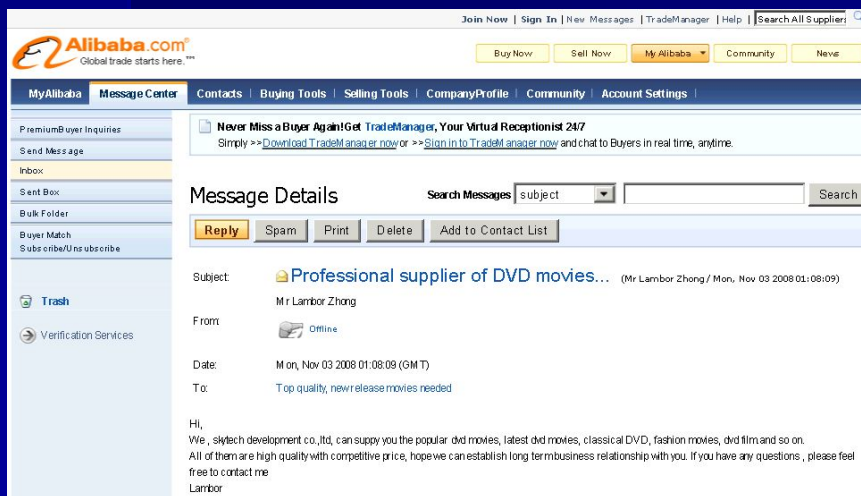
Join Now | Sign In | New Messages | TradeManager | Help | Search All Suppliers

Alibaba.com®
Global trade starts here.™

Buy Now | Sell Now | My Alibaba | Community | News

MyAlibaba | Message Center | Contacts | Buying Tools | Selling Tools | CompanyProfile | Community | Account Settings

PremiumBuyer Inquiries
Send Message
Inbox
Sent Box
Bulk Folder
Buyer Match Subscribe/Unsubscribe

Trash

Verification Services

Never Miss a Buyer Again! Get TradeManager, Your Virtual Receptionist 24/7
Simply >>Download TradeManager now or >>Sign in to TradeManager now and chat to Buyers in real time, anytime.

Message Details

Search Messages subject Search

Reply | Spam | Print | Delete | Add to Contact List

Subject: Professional supplier of DVD movies... (Mr Lambor Zhong / Mon, Nov 03 2008 01:08:09)

From: Mr Lambor Zhong
Offline

Date: Mon, Nov 03 2008 01:08:09 (GMT)

To: Top quality, new release movies needed

Hi,
We , skytech development co.,ltd, can suppy you the popular dvd movies, latest dvd movies, classical DVD, fashion movies, dvd film and so on.
All of them are high quality with competitive price, hope we can establish long term business relationship with you. If you have any questions , please feel free to contact me
Lambor